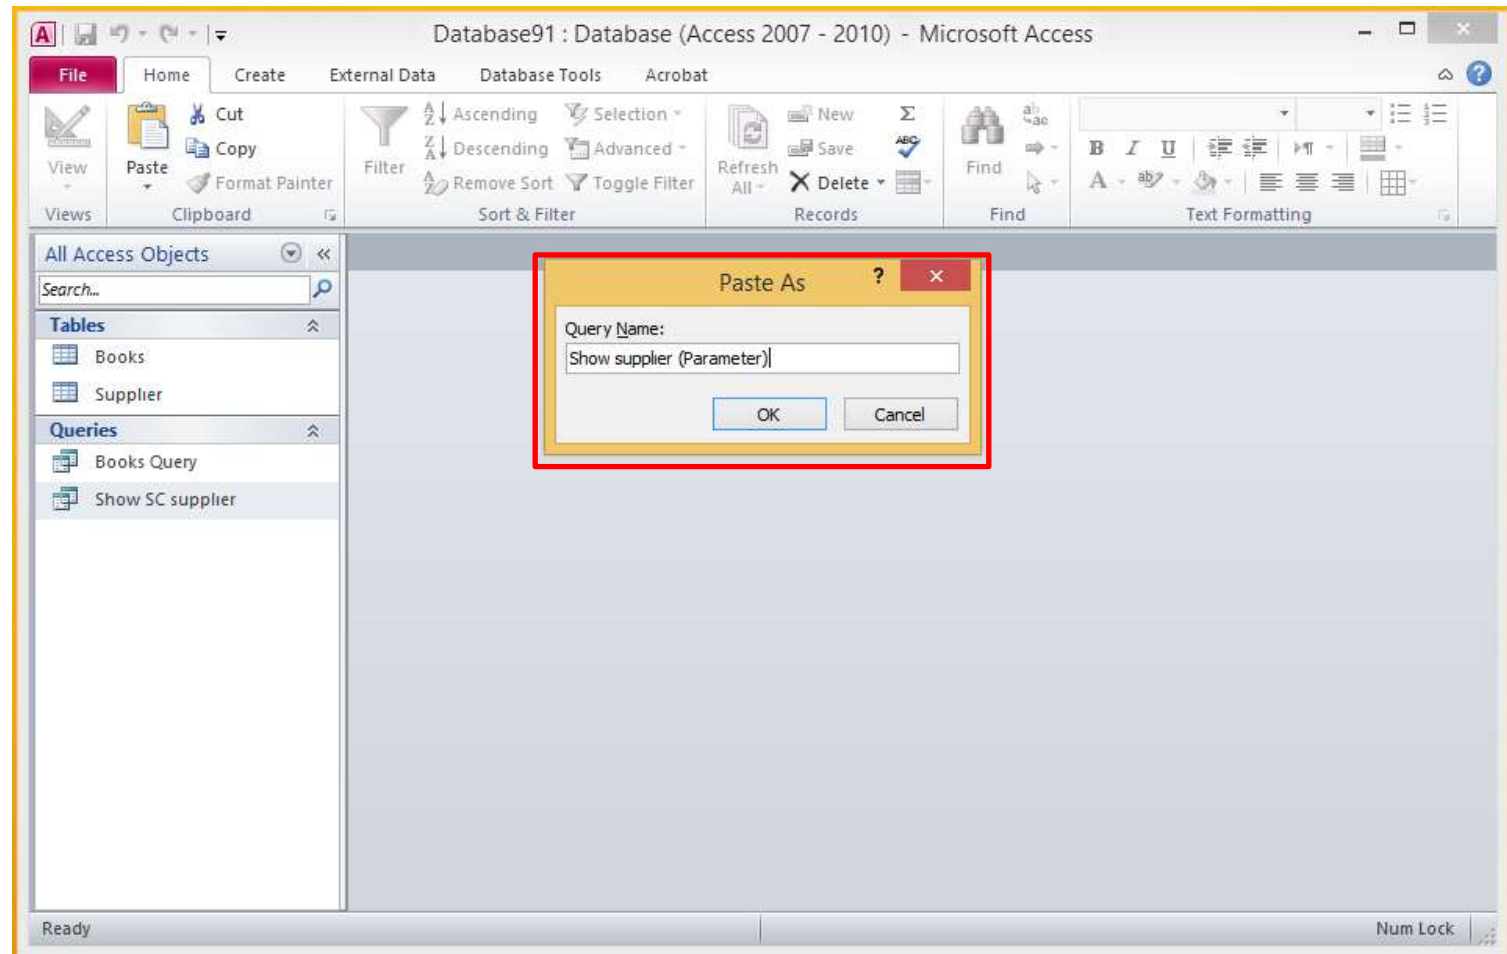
Database91 : Database (Access 2007 - 2010) - Microsoft Access

File Home Create External Data Database Tools Acrobat

View
Views

Paste
Cut
Copy
Format Painter
Clipboard

Filter
Ascending
Descending
Remove Sort
Selection
Advanced
Toggle Filter
Sort & Filter

Refresh All
New
Save
Delete
Records

Find
Find

Text Formatting

All Access Objects
Search...
Tables
Books
Supplier
Queries
Books Query
Show SC supplier

Paste As
?
Query Name:
Show supplier (Parameter)
OK
Cancel

Ready
Num Lock